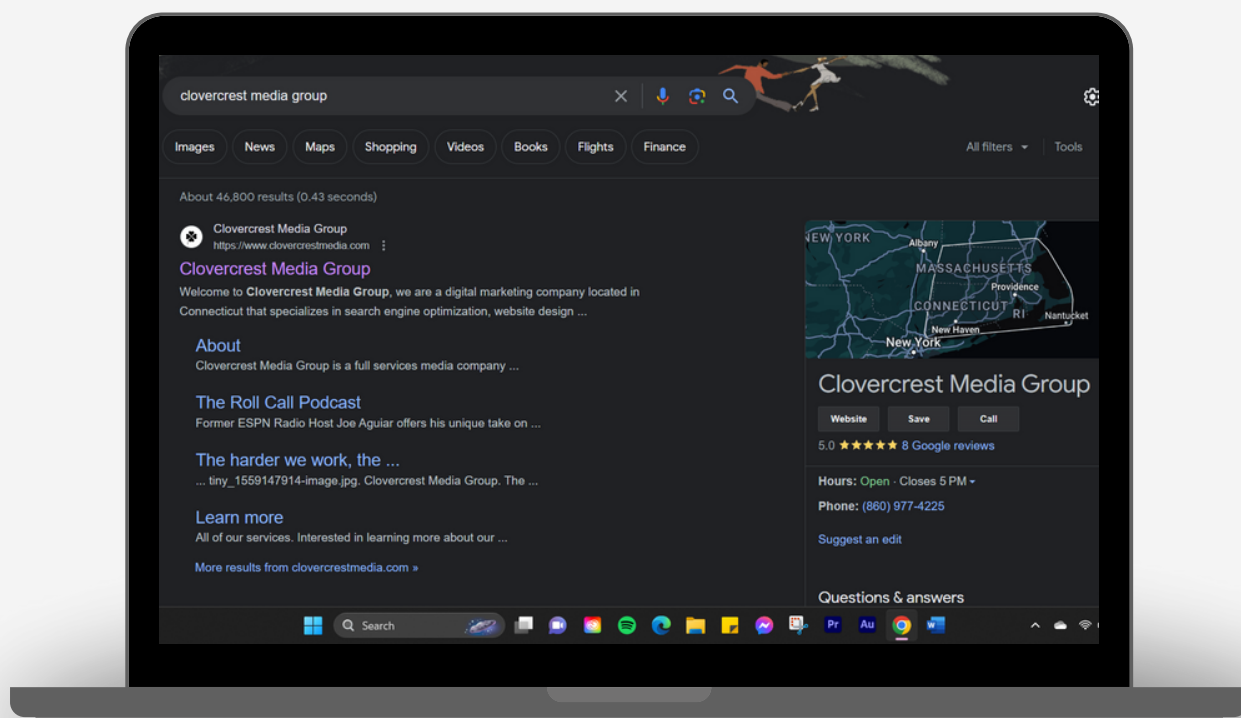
clovercrest media group

Images News Maps Shopping Videos Books Flights Finance All filters Tools

About 46,800 results (0.43 seconds)

Clovercrest Media Group
https://www.clovercrestmedia.com

Clovercrest Media Group
Welcome to Clovercrest Media Group, we are a digital marketing company located in Connecticut that specializes in search engine optimization, website design ...

About
Clovercrest Media Group is a full services media company ...

The Roll Call Podcast
Former ESPN Radio Host Joe Aguiar offers his unique take on ...

The harder we work, the ...
... tiny_1559147914-image.jpg. Clovercrest Media Group. The ...

Learn more
All of our services. Interested in learning more about our ...

More results from clovercrestmedia.com »

NEW YORK Albany MASSACHUSETTS Providence CONNECTICUT RI Nantucket New Haven New York

Clovercrest Media Group
Website Save Call
5.0 ★★★★★ 8 Google reviews

Hours: Open · Closes 5 PM
Phone: (860) 977-4225

Suggest an edit

Questions & answers

Search